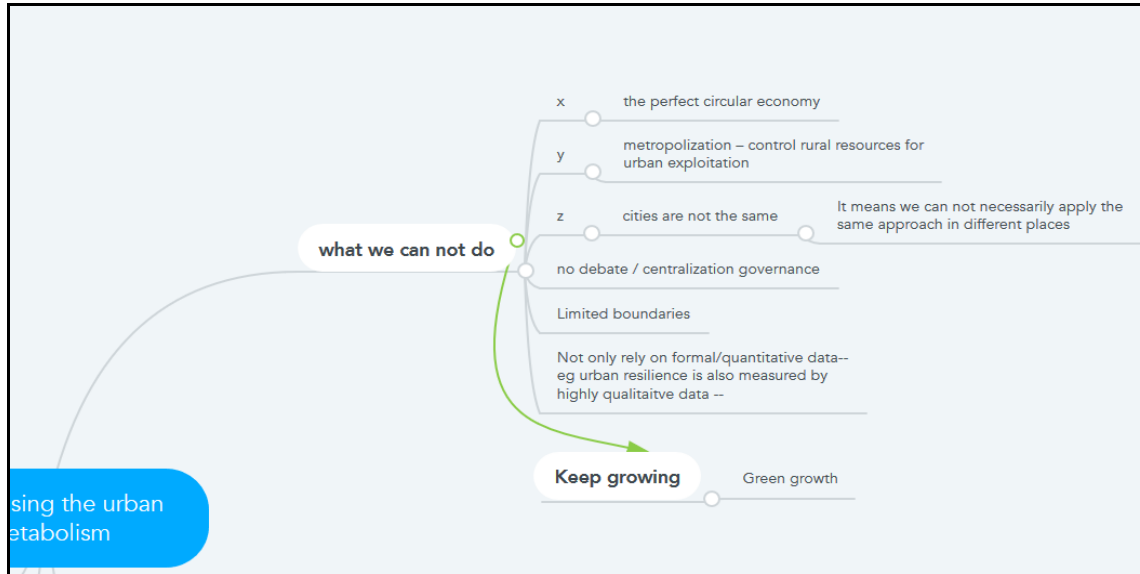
what we can not do

x

the perfect circular economy

y

metropolization – control rural resources for urban exploitation

z

cities are not the same

It means we can not necessarily apply the same approach in different places

no debate / centralization governance

Limited boundaries

Not only rely on formal/quantitative data-- eg urban resilience is also measured by highly qualitaitve data --

Keep growing

Green growth

sing the urban etabolism